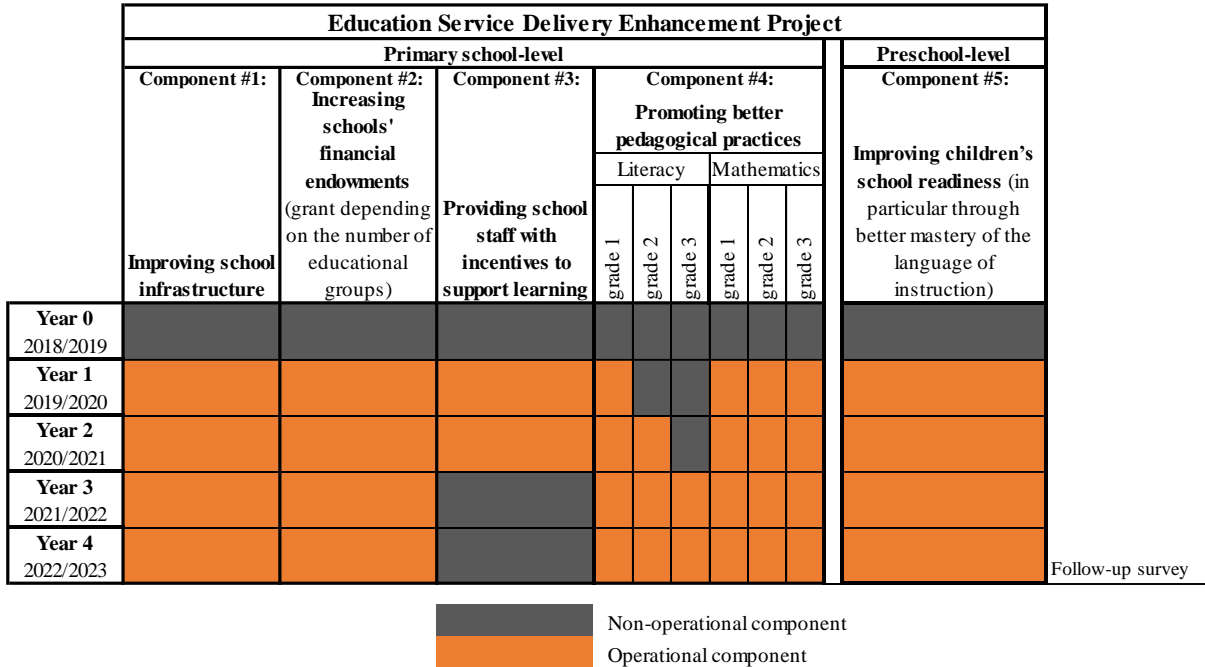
Education Service Delivery Enhancement Project

| | Primary school-level | | | | | | | | | Preschool-level |
|---|---|---|---|---|---|---|---|---|---|---|
| | Component #1: Improving school infrastructure | Component #2: Increasing schools' financial endowments (grant depending on the number of educational groups) | Component #3: Providing school staff with incentives to support learning | Component #4: Promoting better pedagogical practices — Literacy grade 1 | Literacy grade 2 | Literacy grade 3 | Mathematics grade 1 | Mathematics grade 2 | Mathematics grade 3 | Component #5: Improving children's school readiness (in particular through better mastery of the language of instruction) |
| Year 0 2018/2019 | | | | | | | | | | |
| Year 1 2019/2020 | | | | | | | | | | |
| Year 2 2020/2021 | | | | | | | | | | |
| Year 3 2021/2022 | | | | | | | | | | |
| Year 4 2022/2023 | | | | | | | | | | |

Follow-up survey

Non-operational component
Operational component